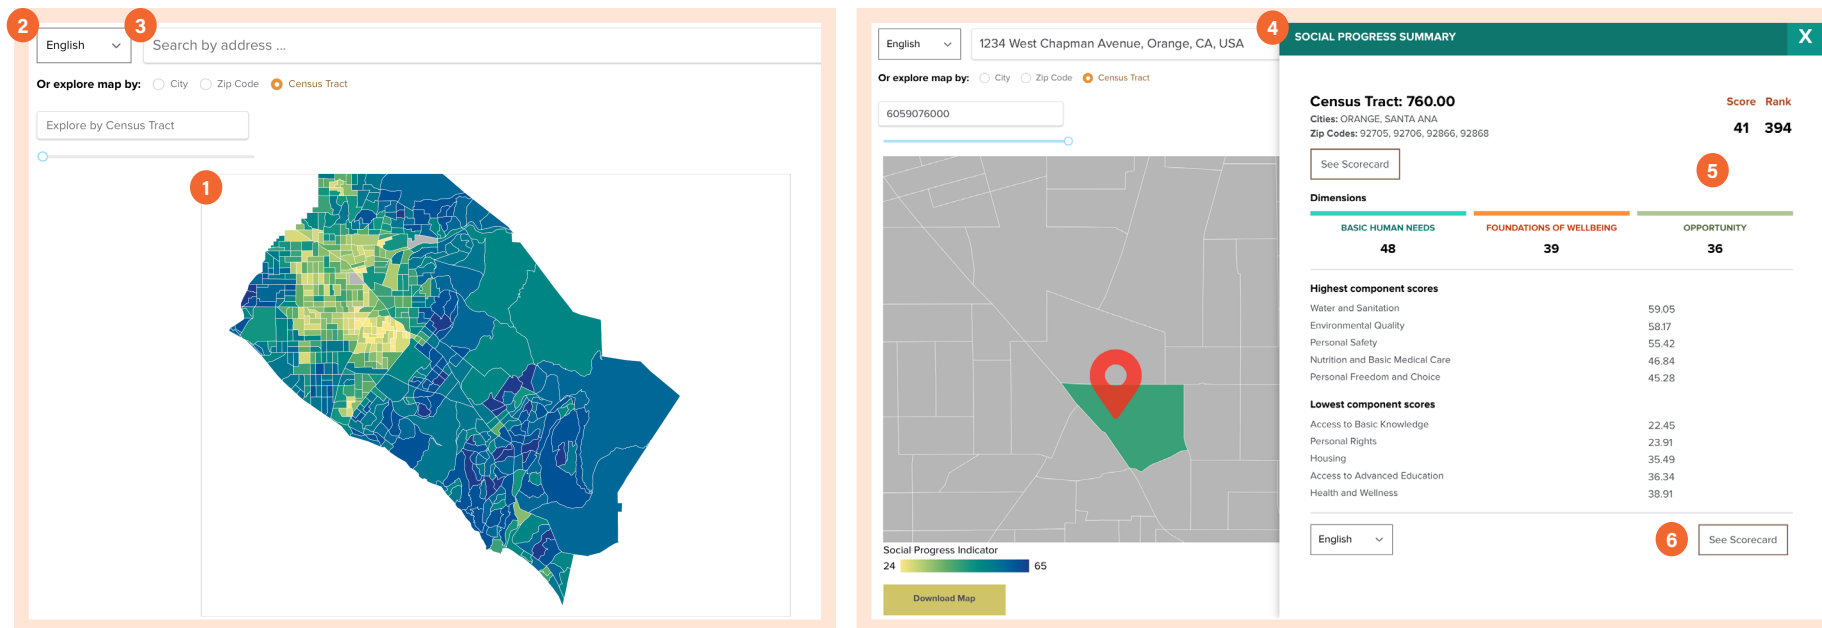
2

English

3

Search by address ...

Or explore map by: City Zip Code Census Tract

Explore by Census Tract

1

English

1234 West Chapman Avenue, Orange, CA, USA

Or explore map by: City Zip Code Census Tract

6059076000

Social Progress Indicator

24 65

Download Map

4

SOCIAL PROGRESS SUMMARY

X

Census Tract: 760.00

Cities: ORANGE, SANTA ANA

Zip Codes: 92705, 92706, 92866, 92868

Score Rank

41 394

See Scorecard

5

Dimensions

| BASIC HUMAN NEEDS | FOUNDATIONS OF WELLBEING | OPPORTUNITY |
|---|---|---|
| 48 | 39 | 36 |

Highest component scores

| | |
|---|---|
| Water and Sanitation | 59.05 |
| Environmental Quality | 58.17 |
| Personal Safety | 55.42 |
| Nutrition and Basic Medical Care | 46.84 |
| Personal Freedom and Choice | 45.28 |

Lowest component scores

| | |
|---|---|
| Access to Basic Knowledge | 22.45 |
| Personal Rights | 23.91 |
| Housing | 35.49 |
| Access to Advanced Education | 36.34 |
| Health and Wellness | 38.91 |

English

6

See Scorecard